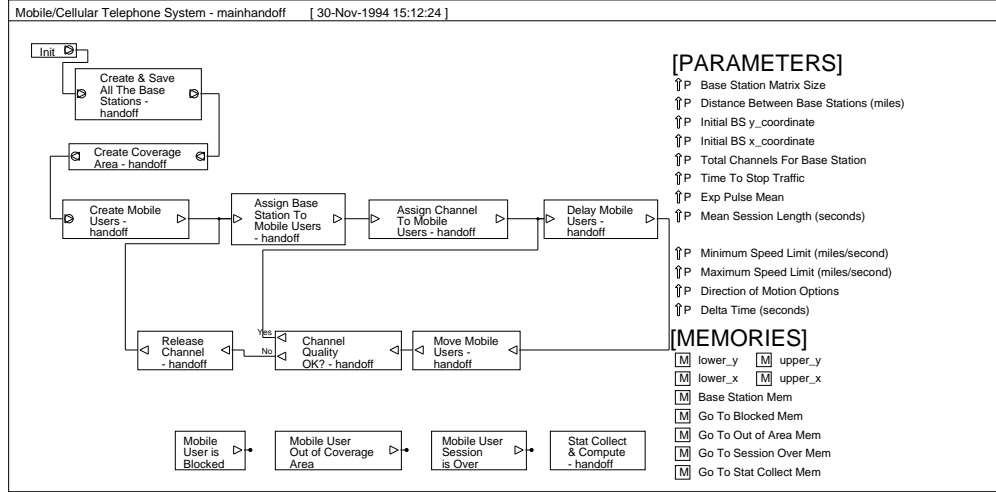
Mobile/Cellular Telephone System - mainhandoff [ 30-Nov-1994 15:12:24 ]

Init

Create & Save All The Base Stations - handoff

Create Coverage Area - handoff

Create Mobile Users - handoff

Assign Base Station To Mobile Users - handoff

Assign Channel To Mobile Users - handoff

Delay Mobile Users - handoff

Release Channel - handoff

Yes

No

Channel Quality OK? - handoff

Move Mobile Users - handoff

Mobile User is Blocked

Mobile User Out of Coverage Area

Mobile User Session is Over

Stat Collect & Compute - handoff

[PARAMETERS]

P Base Station Matrix Size
P Distance Between Base Stations (miles)
P Initial BS y_coordinate
P Initial BS x_coordinate
P Total Channels For Base Station
P Time To Stop Traffic
P Exp Pulse Mean
P Mean Session Length (seconds)

P Minimum Speed Limit (miles/second)
P Maximum Speed Limit (miles/second)
P Direction of Motion Options
P Delta Time (seconds)

[MEMORIES]

M lower_y M upper_y
M lower_x M upper_x
M Base Station Mem
M Go To Blocked Mem
M Go To Out of Area Mem
M Go To Session Over Mem
M Go To Stat Collect Mem